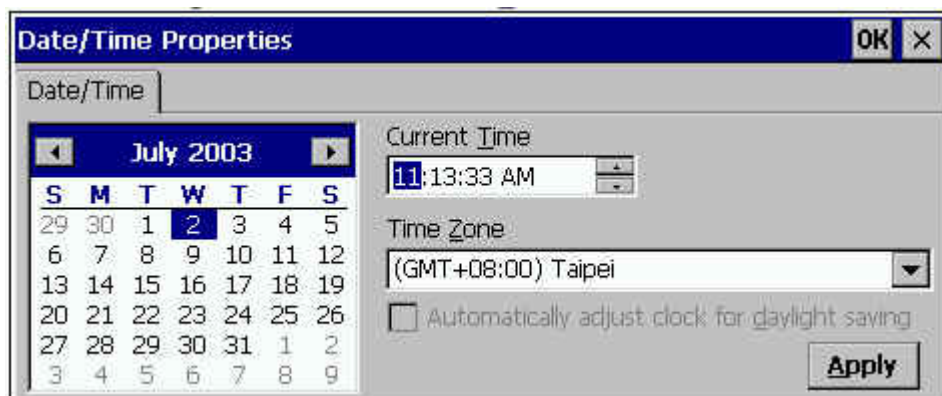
Date/Time Properties OK ×

Date/Time

July 2003

| S | M | T | W | T | F | S |
|---|---|---|---|---|---|---|
| 29 | 30 | 1 | 2 | 3 | 4 | 5 |
| 6 | 7 | 8 | 9 | 10 | 11 | 12 |
| 13 | 14 | 15 | 16 | 17 | 18 | 19 |
| 20 | 21 | 22 | 23 | 24 | 25 | 26 |
| 27 | 28 | 29 | 30 | 31 | 1 | 2 |
| 3 | 4 | 5 | 6 | 7 | 8 | 9 |

Current Time

11:13:33 AM

Time Zone

(GMT+08:00) Taipei

Automatically adjust clock for daylight saving

Apply